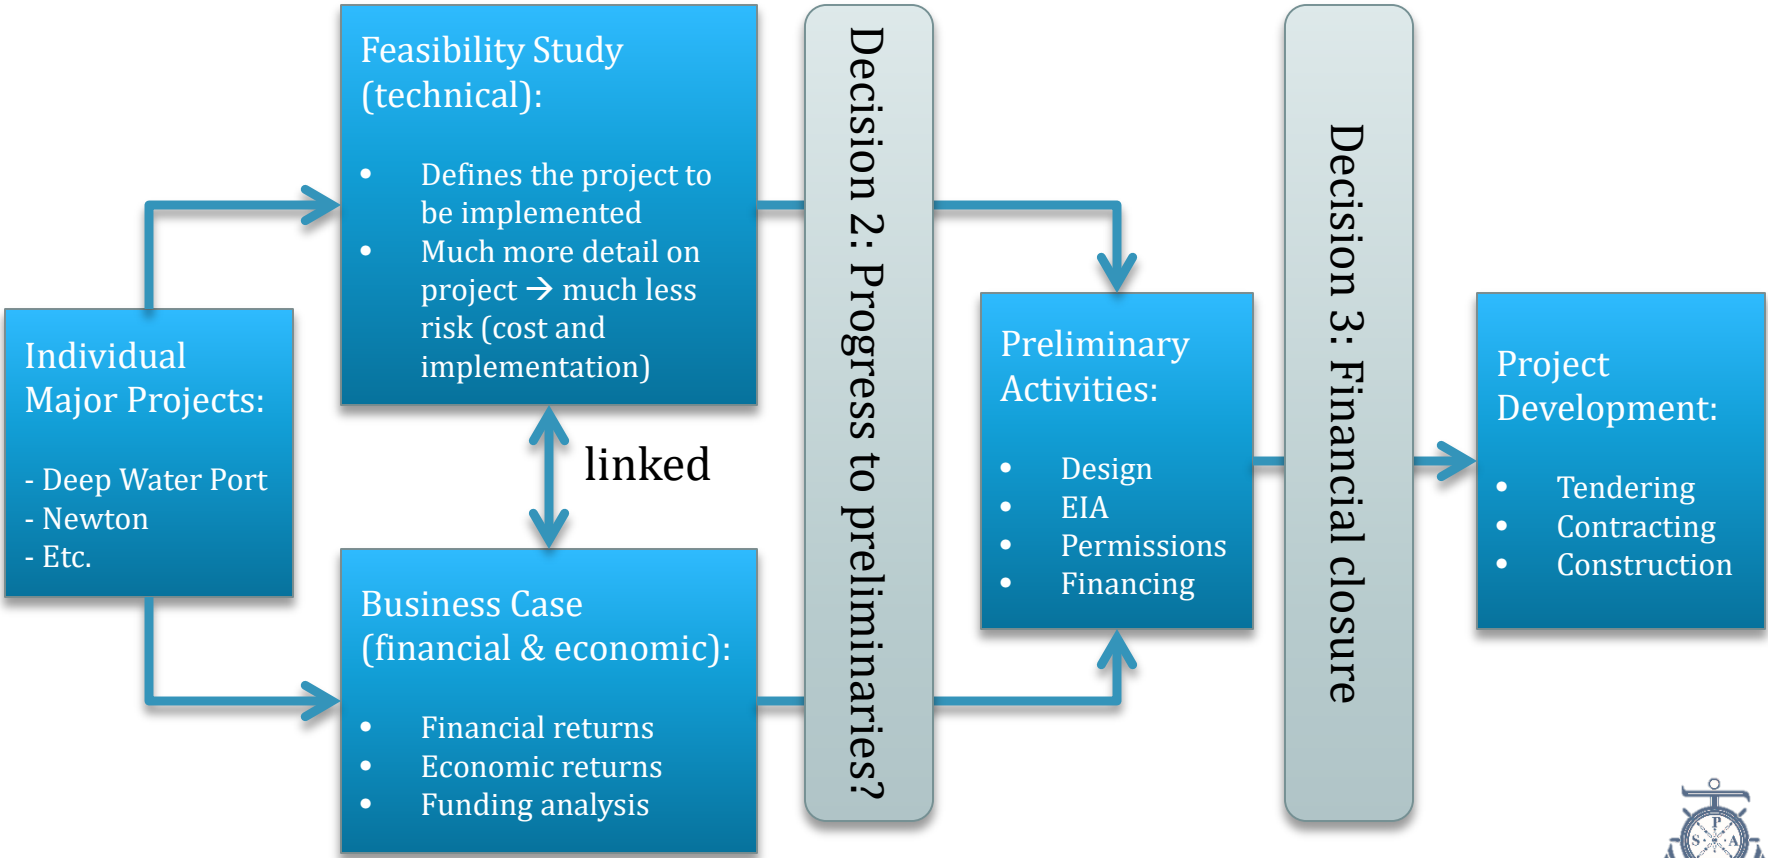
Individual Major Projects:

- Deep Water Port
- Newton
- Etc.

Feasibility Study (technical):

- Defines the project to be implemented
- Much more detail on project → much less risk (cost and implementation)

linked

Business Case (financial & economic):

- Financial returns
- Economic returns
- Funding analysis

Decision 2: Progress to preliminaries?

Preliminary Activities:

- Design
- EIA
- Permissions
- Financing

Decision 3: Financial closure

Project Development:

- Tendering
- Contracting
- Construction

P S A